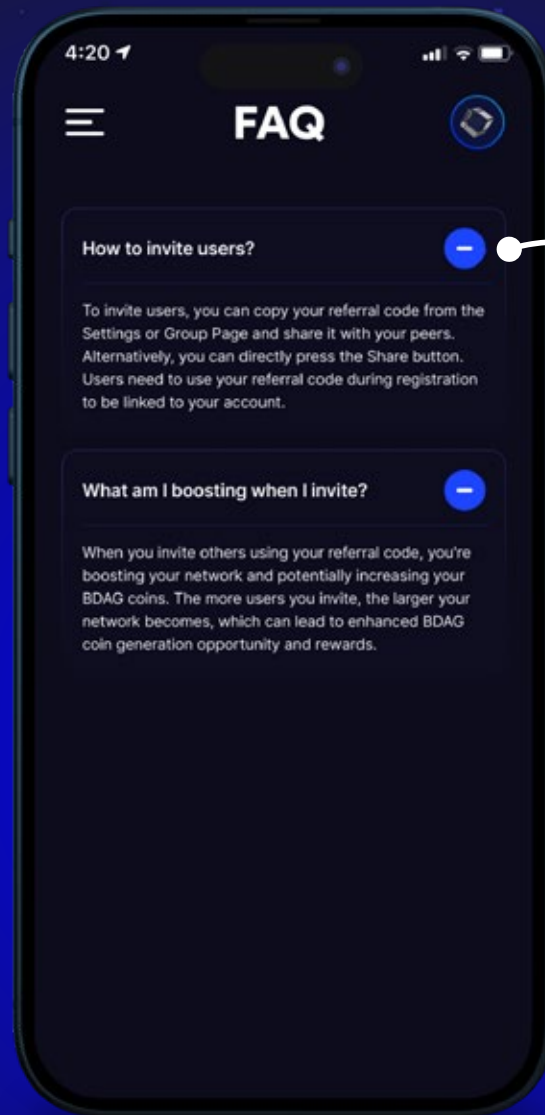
4:20

FAQ

How to invite users?

To invite users, you can copy your referral code from the Settings or Group Page and share it with your peers. Alternatively, you can directly press the Share button. Users need to use your referral code during registration to be linked to your account.

What am I boosting when I invite?

When you invite others using your referral code, you're boosting your network and potentially increasing your BDAG coins. The more users you invite, the larger your network becomes, which can lead to enhanced BDAG coin generation opportunity and rewards.